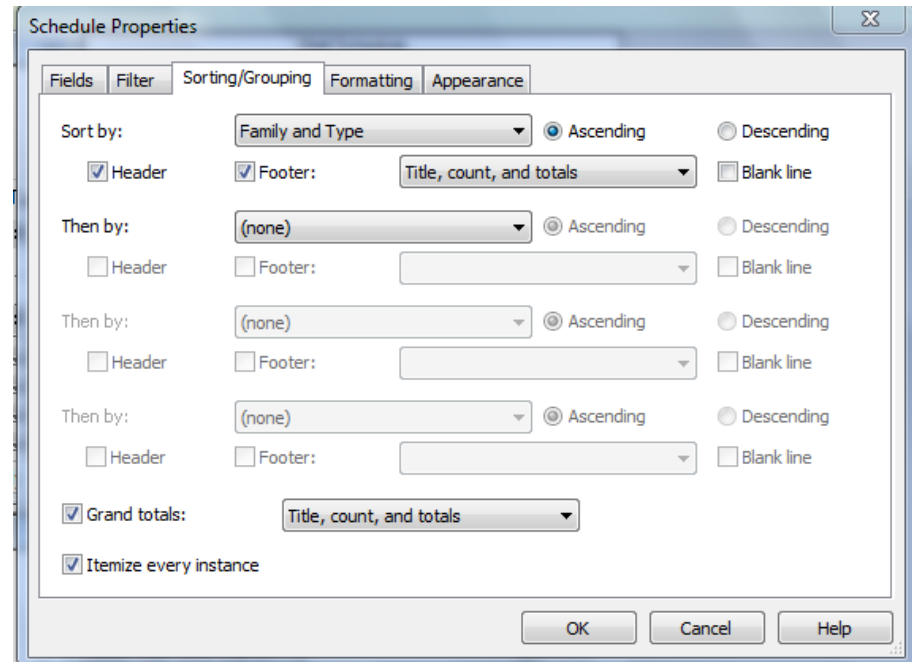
Schedule Properties

Fields | Filter | Sorting/Grouping | Formatting | Appearance

Sort by: Family and Type ◉ Ascending ○ Descending

☑ Header ☑ Footer: Title, count, and totals ☐ Blank line

Then by: (none) ◉ Ascending ○ Descending

☐ Header ☐ Footer: ☐ Blank line

Then by: (none) ◉ Ascending ○ Descending

☐ Header ☐ Footer: ☐ Blank line

Then by: (none) ◉ Ascending ○ Descending

☐ Header ☐ Footer: ☐ Blank line

☑ Grand totals: Title, count, and totals

☑ Itemize every instance

OK | Cancel | Help